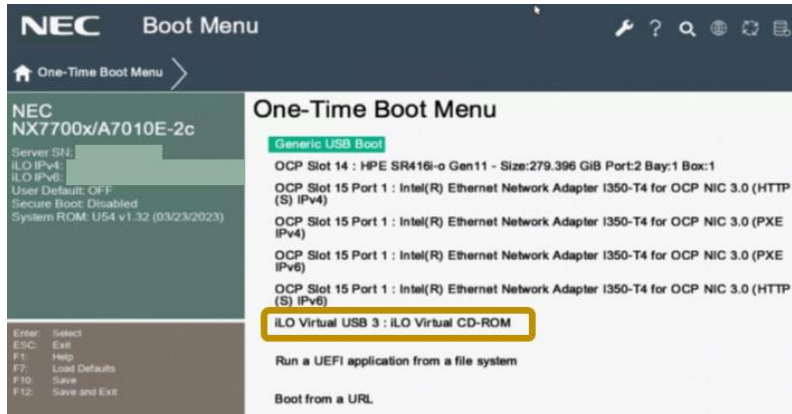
NEC Boot Menu

One-Time Boot Menu

NEC
NX7700x/A7010E-2c

Server SN:
iLO IPv4:
iLO IPv6:
User Default: OFF
Secure Boot: Disabled
System ROM: U54 v1.32 (03/23/2023)

Enter: Select
ESC: Exit
F1: Help
F7: Load Defaults
F10: Save
F12: Save and Exit

One-Time Boot Menu

Generic USB Boot

OCP Slot 14 : HPE SR416i-o Gen11 - Size:279.396 GiB Port:2 Bay:1 Box:1

OCP Slot 15 Port 1 : Intel(R) Ethernet Network Adapter I350-T4 for OCP NIC 3.0 (HTTP(S) IPv4)

OCP Slot 15 Port 1 : Intel(R) Ethernet Network Adapter I350-T4 for OCP NIC 3.0 (PXE IPv4)

OCP Slot 15 Port 1 : Intel(R) Ethernet Network Adapter I350-T4 for OCP NIC 3.0 (PXE IPv6)

OCP Slot 15 Port 1 : Intel(R) Ethernet Network Adapter I350-T4 for OCP NIC 3.0 (HTTP(S) IPv6)

iLO Virtual USB 3 : iLO Virtual CD-ROM

Run a UEFI application from a file system

Boot from a URL